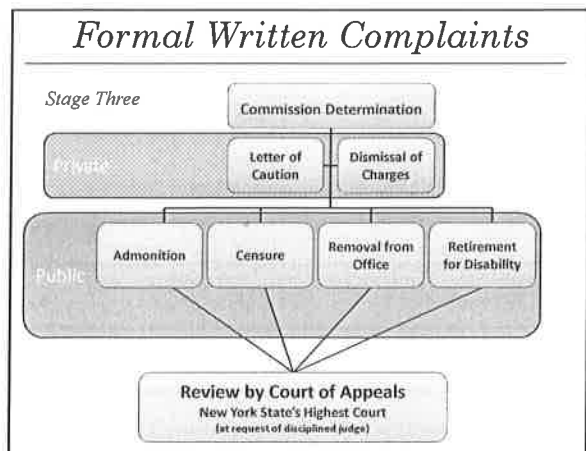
Formal Written Complaints

Stage Three

Commission Determination

Private

Letter of Caution

Dismissal of Charges

Public

Admonition

Censure

Removal from Office

Retirement for Disability

Review by Court of Appeals
New York State's Highest Court
(at request of disciplined judge)